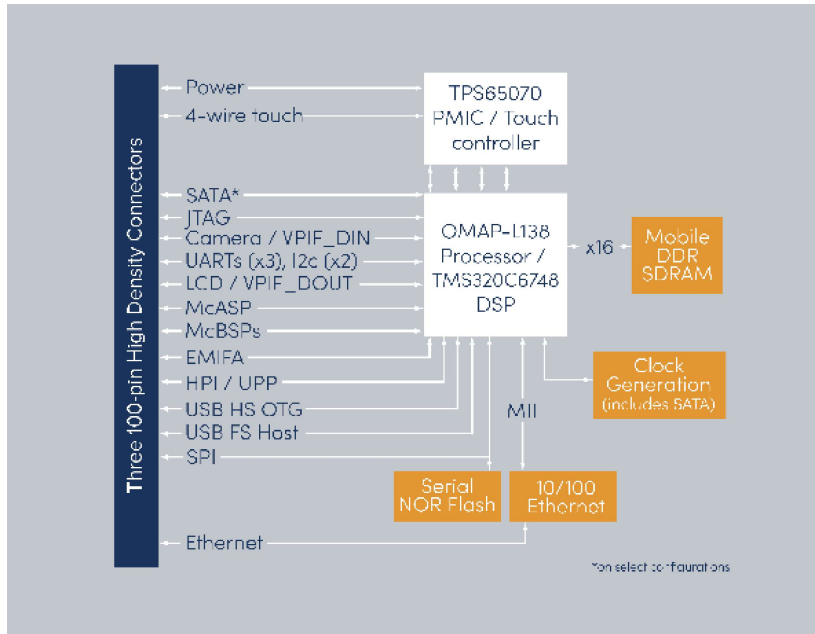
Three 100-pin High Density Connectors

Power
4-wire touch

TPS65070 PMIC / Touch controller

SATA*
JTAG
Camera / VPIF_DIN
UARTs (x3), I2c (x2)
LCD / VPIF_DOUT
McASP
McBSPs
EMIFA
HPI / UPP
USB HS OTG
USB FS Host
SPI

OMAP-L138 Processor / TMS320C6748 DSP

x16

Mobile DDR SDRAM

Clock Generation (includes SATA)

MII

Serial NOR Flash

10/100 Ethernet

Ethernet

*on select configurations